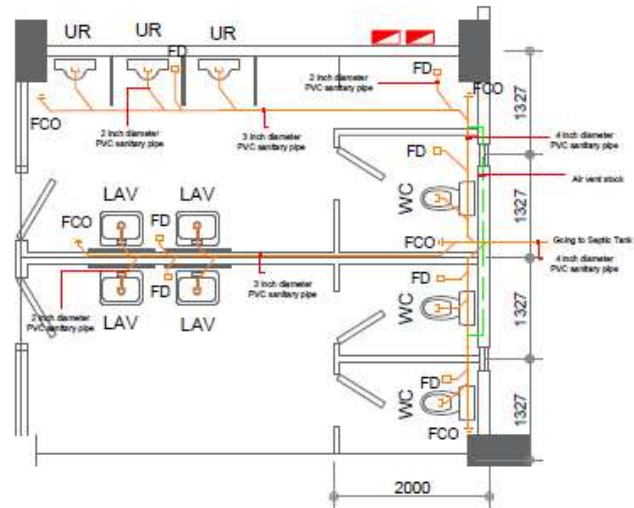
UR UR UR
FD
FD
2 inch diameter PVC sanitary pipe
FCO
FCO
2 inch diameter PVC sanitary pipe
3 inch diameter PVC sanitary pipe
FD
4 inch diameter PVC sanitary pipe
Air vent stock
WC
LAV LAV
FCO FD
FCO
Going to Septic Tank
4 inch diameter PVC sanitary pipe
FD
3 inch diameter PVC sanitary pipe
FD
2 inch diameter PVC sanitary pipe
LAV LAV
WC
FD
WC
FCO
1327
1327
1327
1327
2000